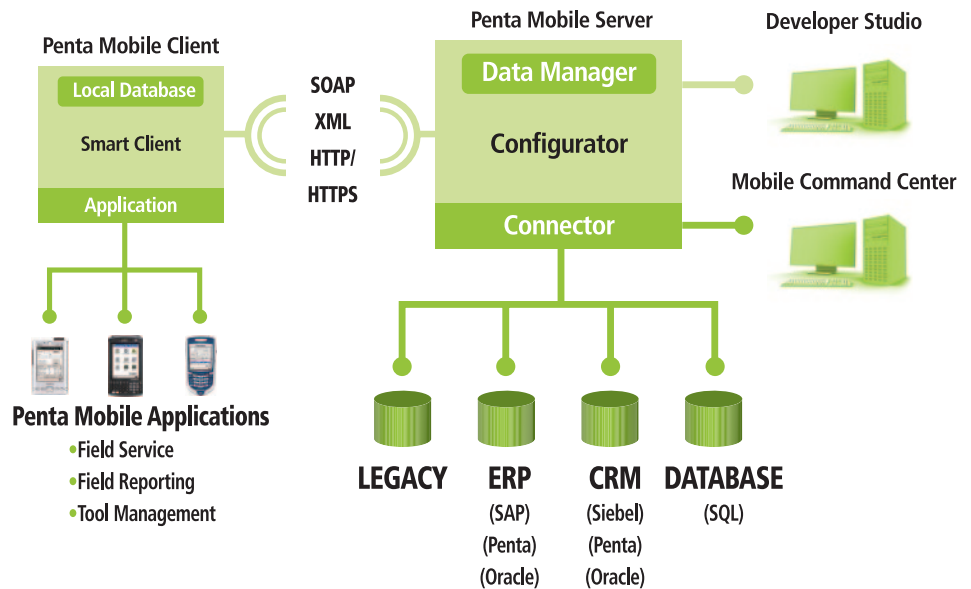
Penta Mobile Client

Local Database

Smart Client

Application

SOAP
XML
HTTP/
HTTPS

Penta Mobile Server

Data Manager

Configurator

Connector

Developer Studio

Mobile Command Center

Penta Mobile Applications
•Field Service
•Field Reporting
•Tool Management

LEGACY

ERP
(SAP)
(Penta)
(Oracle)

CRM
(Siebel)
(Penta)
(Oracle)

DATABASE
(SQL)